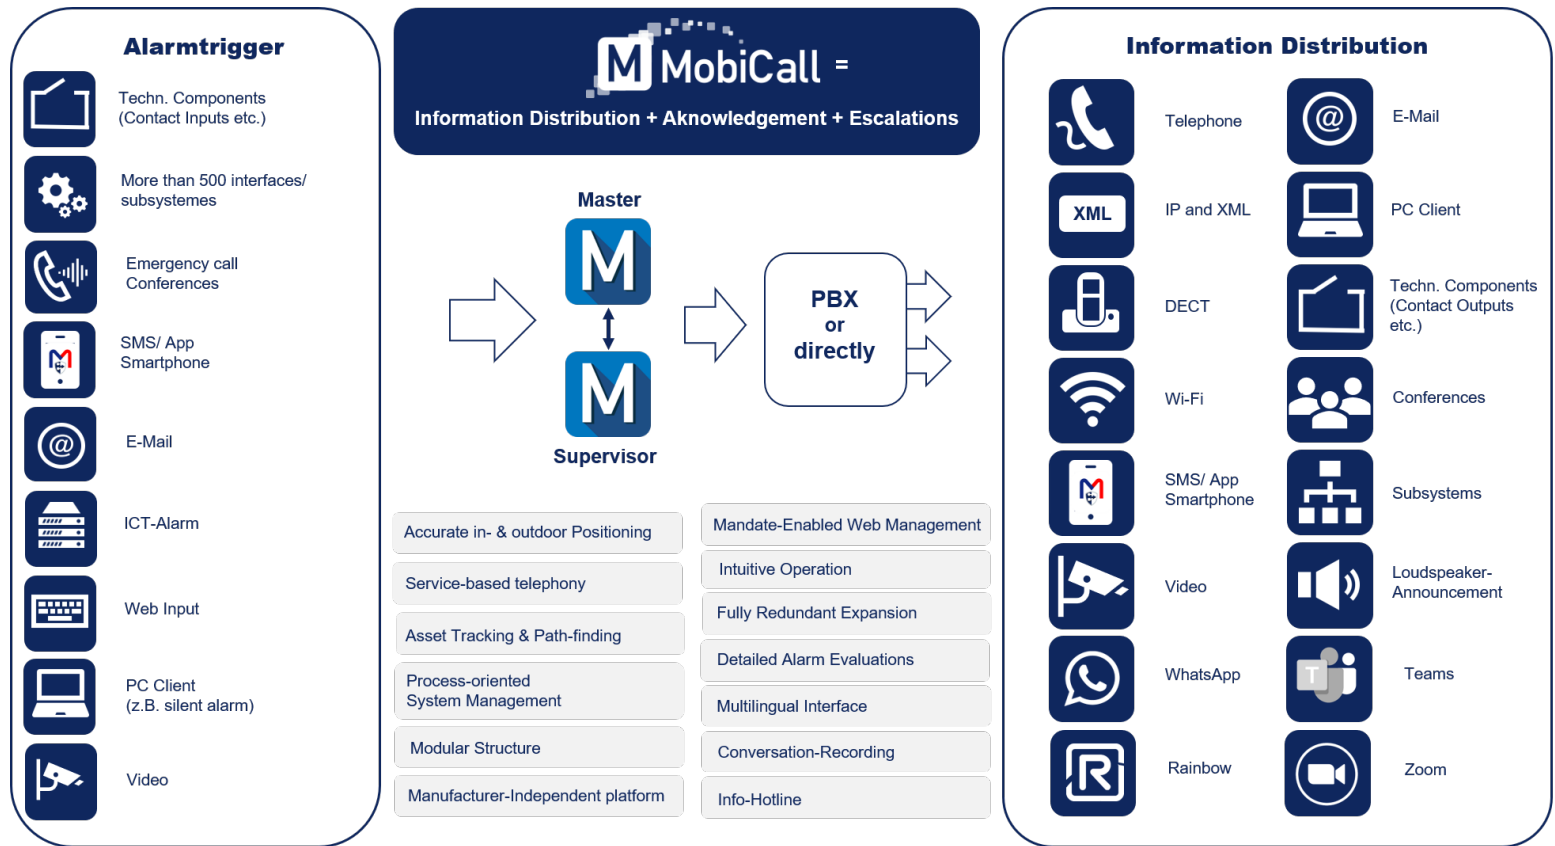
Alarmtrigger

Techn. Components (Contact Inputs etc.)

More than 500 interfaces/ subsystemes

Emergency call Conferences

SMS/ App Smartphone

E-Mail

ICT-Alarm

Web Input

PC Client (z.B. silent alarm)

Video

M MobiCall =

Information Distribution + Aknowledgement + Escalations

Master

M

M

Supervisor

PBX or directly

Accurate in- & outdoor Positioning

Service-based telephony

Asset Tracking & Path-finding

Process-oriented System Management

Modular Structure

Manufacturer-Independent platform

Mandate-Enabled Web Management

Intuitive Operation

Fully Redundant Expansion

Detailed Alarm Evaluations

Multilingual Interface

Conversation-Recording

Info-Hotline

Information Distribution

Telephone

E-Mail

XML

IP and XML

PC Client

DECT

Techn. Components (Contact Outputs etc.)

Wi-Fi

Conferences

SMS/ App Smartphone

Subsystems

Video

Loudspeaker-Announcement

WhatsApp

T

Teams

Rainbow

Zoom